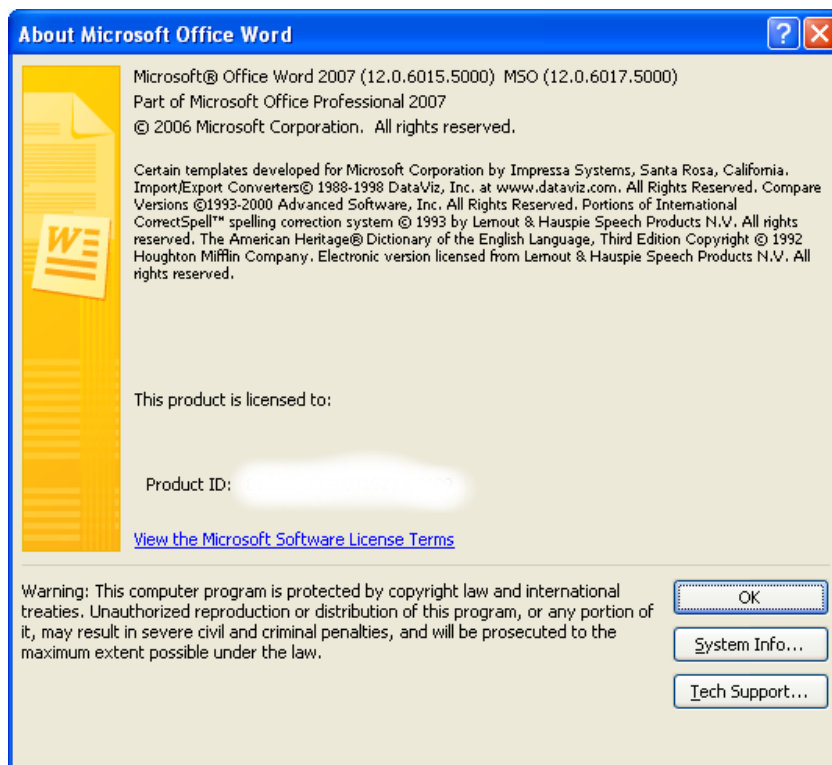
About Microsoft Office Word

?

X

W

Microsoft® Office Word 2007 (12.0.6015.5000) MSO (12.0.6017.5000)
Part of Microsoft Office Professional 2007
© 2006 Microsoft Corporation. All rights reserved.

Certain templates developed for Microsoft Corporation by Impressa Systems, Santa Rosa, California. Import/Export Converters© 1988-1998 DataViz, Inc. at www.dataviz.com. All Rights Reserved. Compare Versions ©1993-2000 Advanced Software, Inc. All Rights Reserved. Portions of International CorrectSpell™ spelling correction system © 1993 by Lernout & Hauspie Speech Products N.V. All rights reserved. The American Heritage® Dictionary of the English Language, Third Edition Copyright © 1992 Houghton Mifflin Company. Electronic version licensed from Lernout & Hauspie Speech Products N.V. All rights reserved.

This product is licensed to:

Product ID: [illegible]

View the Microsoft Software License Terms

Warning: This computer program is protected by copyright law and international treaties. Unauthorized reproduction or distribution of this program, or any portion of it, may result in severe civil and criminal penalties, and will be prosecuted to the maximum extent possible under the law.

OK

System Info...

Tech Support...